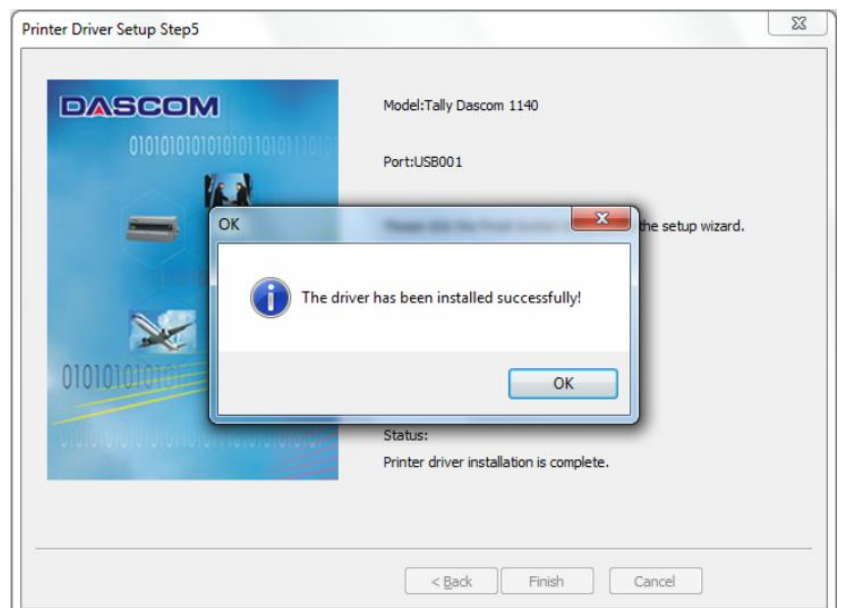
Printer Driver Setup Step5

DASCOM

0101010101010101101011010

Model:Tally Dascom 1140

Port:USB001

OK

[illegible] the setup wizard.

The driver has been installed successfully!

OK

0101010101

Status:

Printer driver installation is complete.

< Back

Finish

Cancel